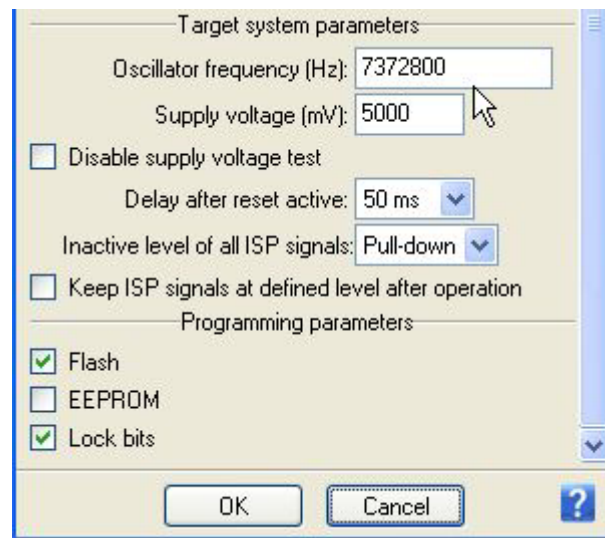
Target system parameters

Oscillator frequency (Hz): 7372800

Supply voltage (mV): 5000

Disable supply voltage test

Delay after reset active: 50 ms

Inactive level of all ISP signals: Pull-down

Keep ISP signals at defined level after operation

Programming parameters

Flash

EEPROM

Lock bits

OK

Cancel

?